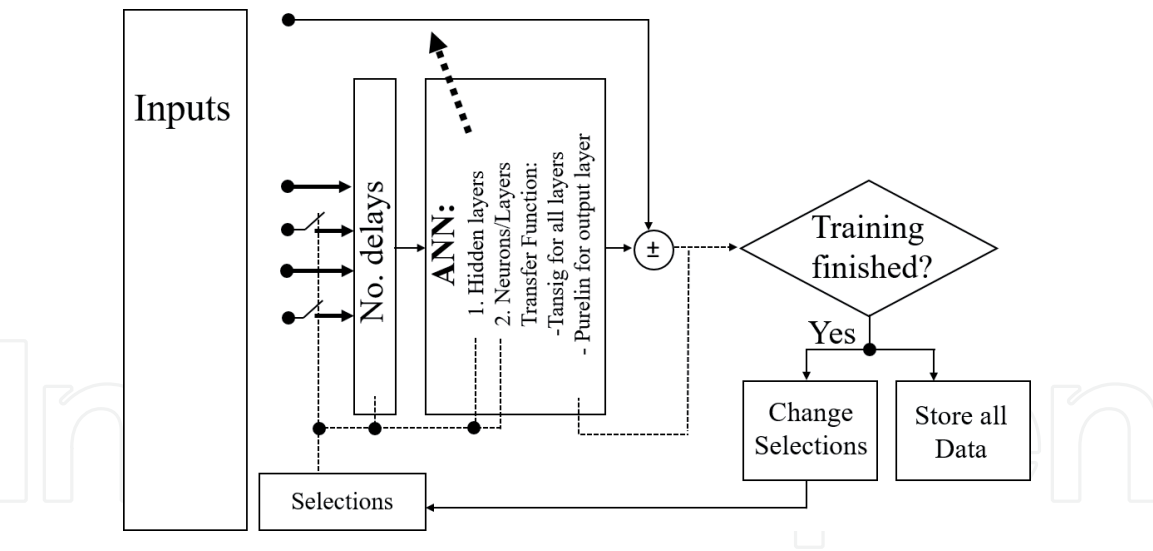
Inputs

No. delays

ANN:
1. Hidden layers
2. Neurons/Layers
Transfer Function:
-Tansig for all layers
- Purelin for output layer

±

Training finished?

Yes

Change Selections

Store all Data

Selections